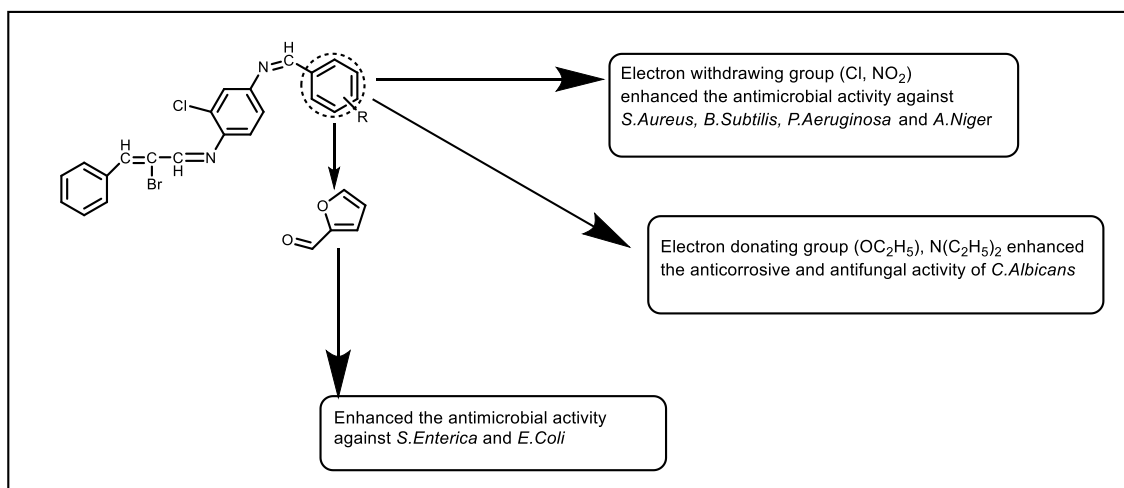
H
N=C
Cl
R
H
C=C
C=N
Br
H
O
O

Electron withdrawing group (Cl, $NO_2$) enhanced the antimicrobial activity against S.Aureus, B.Subtilis, P.Aeruginosa and A.Niger

Electron donating group ($OC_2H_5$), $N(C_2H_5)_2$ enhanced the anticorrosive and antifungal activity of C.Albicans

Enhanced the antimicrobial activity against S.Enterica and E.Coli